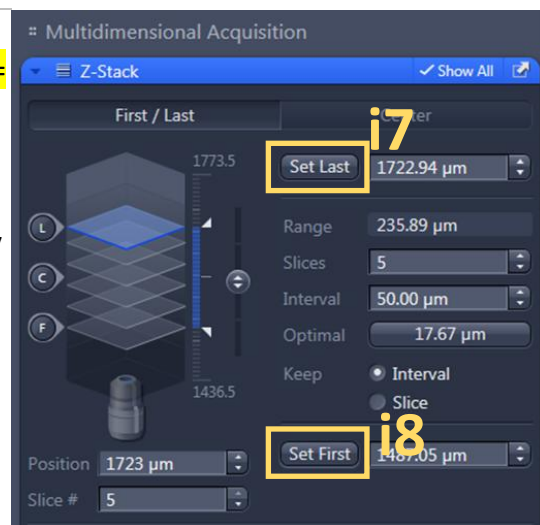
Multidimensional Acquisition

Z-Stack

Show All

First / Last

Center

i7

1773.5

Set Last

1722.94 µm

L

C

F

Range 235.89 µm

Slices 5

Interval 50.00 µm

Optimal 17.67 µm

Keep

Interval

Slice

1436.5

i8

Set First

1487.05 µm

Position 1723 µm

Slice # 5